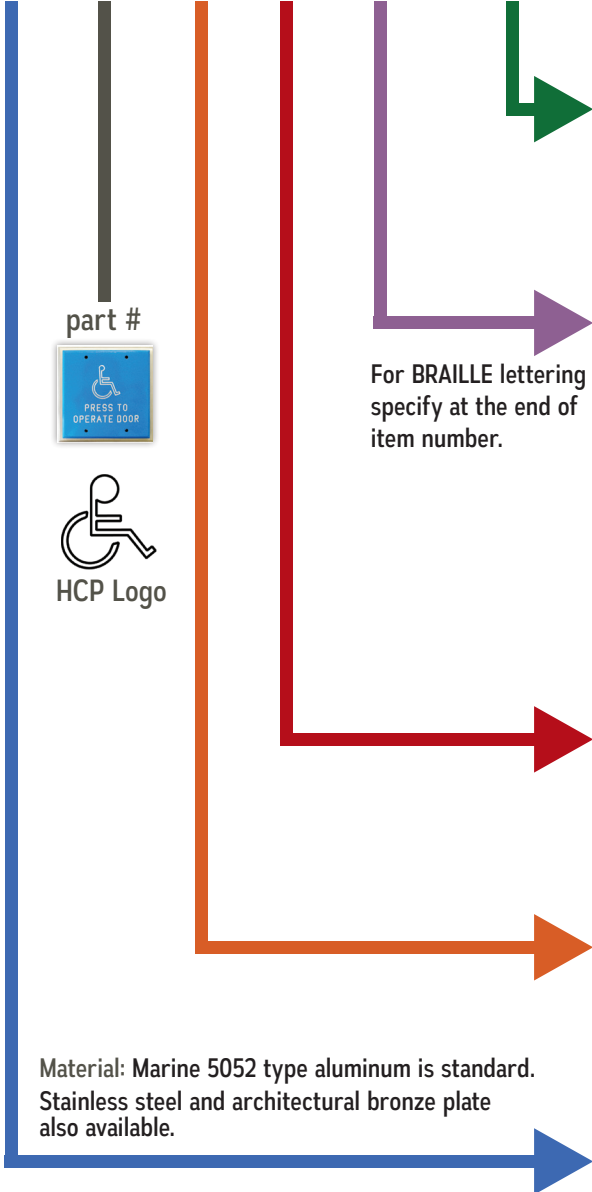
part #

PRESS TO OPERATE DOOR

HCP Logo

For BRAILLE lettering specify at the end of item number.

Material: Marine 5052 type aluminum is standard. Stainless steel and architectural bronze plate also available.